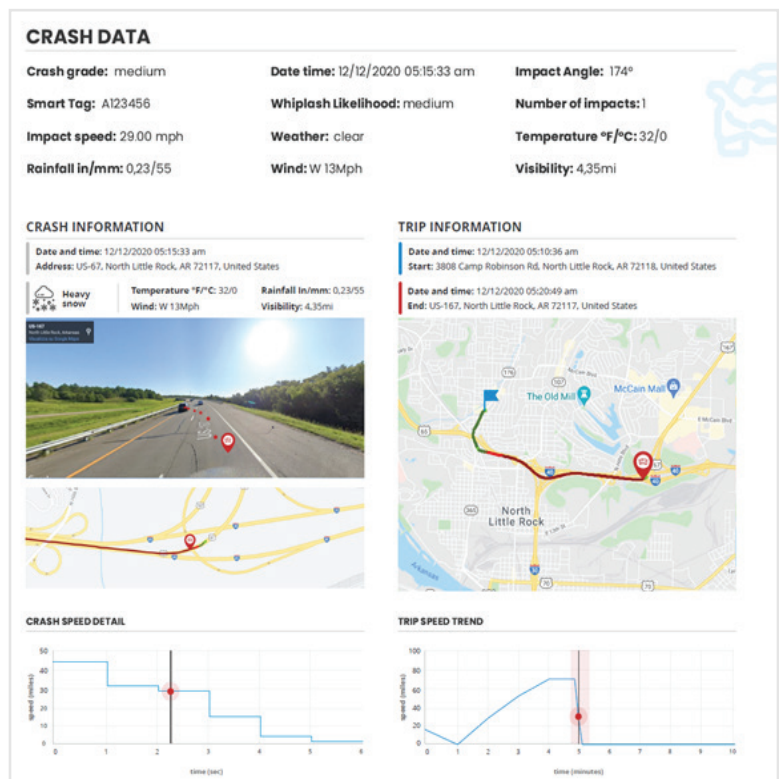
CRASH DATA

Crash grade: medium
Smart Tag: A123456
Impact speed: 29.00 mph
Rainfall in/mm: 0,23/55

Date time: 12/12/2020 05:15:33 am
Whiplash Likelihood: medium
Weather: clear
Wind: W 13Mph

Impact Angle: 174°
Number of impacts: 1
Temperature °F/°C: 32/0
Visibility: 4,35mi

CRASH INFORMATION

Date and time: 12/12/2020 05:15:33 am
Address: US-67, North Little Rock, AR 72117, United States

Heavy snow
Temperature °F/°C: 32/0
Wind: W 13Mph
Rainfall In/mm: 0,23/55
Visibility: 4,35mi

US-167
North Little Rock, Arkansas
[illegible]

TRIP INFORMATION

Date and time: 12/12/2020 05:10:36 am
Start: 3808 Camp Robinson Rd, North Little Rock, AR 72118, United States

Date and time: 12/12/2020 05:20:49 am
End: US-167, North Little Rock, AR 72117, United States

The Old Mill
McCain Mall
North Little Rock
107
176
165
67
E McCain Blvd
365
40
30
Arkansas

CRASH SPEED DETAIL

speed (miles)
50
40
30
20
10
0
0 1 2 3 4 5 6
time (sec)

TRIP SPEED TREND

speed (miles)
100
80
60
40
20
0
0 1 2 3 4 5 6 7 8 9 10
time (minutes)